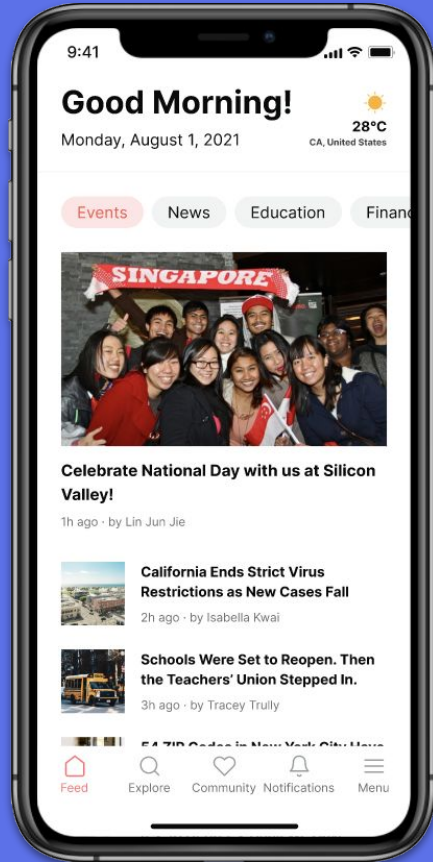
9:41

Good Morning!
Monday, August 1, 2021

28°C
CA, United States

Events News Education Financ

SINGAPORE

Celebrate National Day with us at Silicon Valley!

1h ago · by Lin Jun Jie

California Ends Strict Virus Restrictions as New Cases Fall

2h ago · by Isabella Kwai

Schools Were Set to Reopen. Then the Teachers' Union Stepped In.

3h ago · by Tracey Trully

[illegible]

Feed Explore Community Notifications Menu